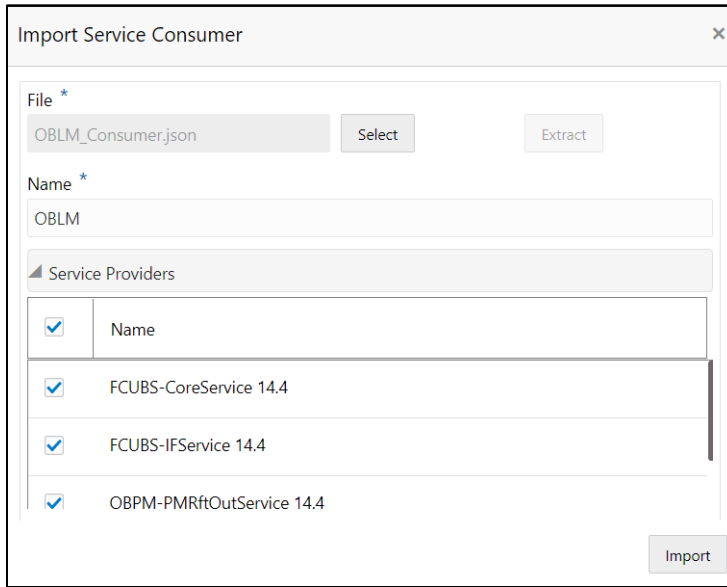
Import Service Consumer

×

File *

OBLM_Consumer.json

Select

Extract

Name *

OBLM

Service Providers

| | Name |
|---|---|
| ✔ | FCUBS-CoreService 14.4 |
| ✔ | FCUBS-IFService 14.4 |
| ✔ | OBPM-PMRftOutService 14.4 |

Import